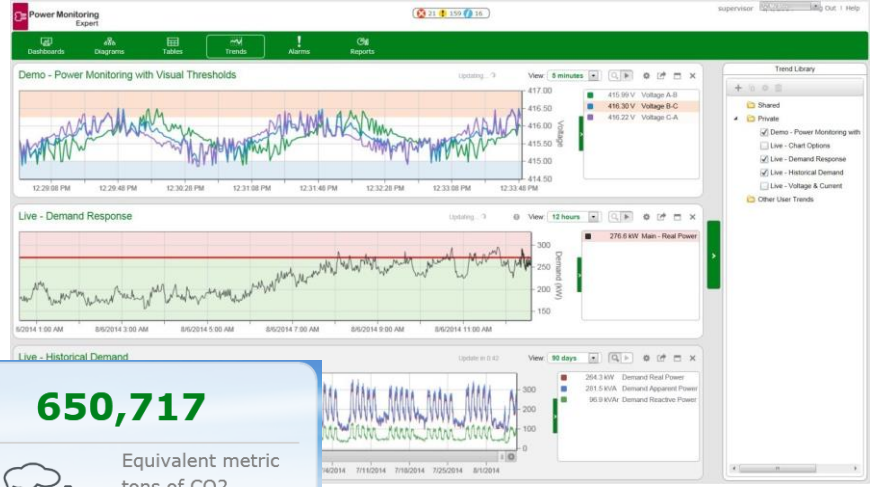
Power Monitoring Expert

21 159 16

supervisor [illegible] Log Out | Help

Dashboards Diagrams Tables Trends Alarms Reports

Demo - Power Monitoring with Visual Thresholds

Updating... View: 5 minutes

417.00
416.50
416.00
415.50
415.00
414.50

Voltage

12:29:08 PM 12:29:48 PM 12:30:28 PM 12:31:08 PM 12:31:48 PM 12:32:28 PM 12:33:08 PM 12:33:48 PM

415.99 V Voltage A-B
416.30 V Voltage B-C
416.22 V Voltage C-A

Live - Demand Response

Updating... View: 12 hours

300
250
200
150

Demand (kW)

6/2014 1:00 AM 8/6/2014 3:00 AM 8/6/2014 5:00 AM 8/6/2014 7:00 AM 8/6/2014 9:00 AM 8/6/2014 11:00 AM

276.6 kW Main - Real Power

Live - Historical Demand

Update in 0:42 View: 90 days

300
200
100
0

7/4/2014 7/11/2014 7/18/2014 7/25/2014 8/1/2014

264.3 kW Demand Real Power
281.5 kVA Demand Apparent Power
96.9 kVAr Demand Reactive Power

Trend Library

Shared
Private
Demo - Power Monitoring with
Live - Chart Options
Live - Demand Response
Live - Historical Demand
Live - Voltage & Current
Other User Trends

650,717

Equivalent metric tons of CO2